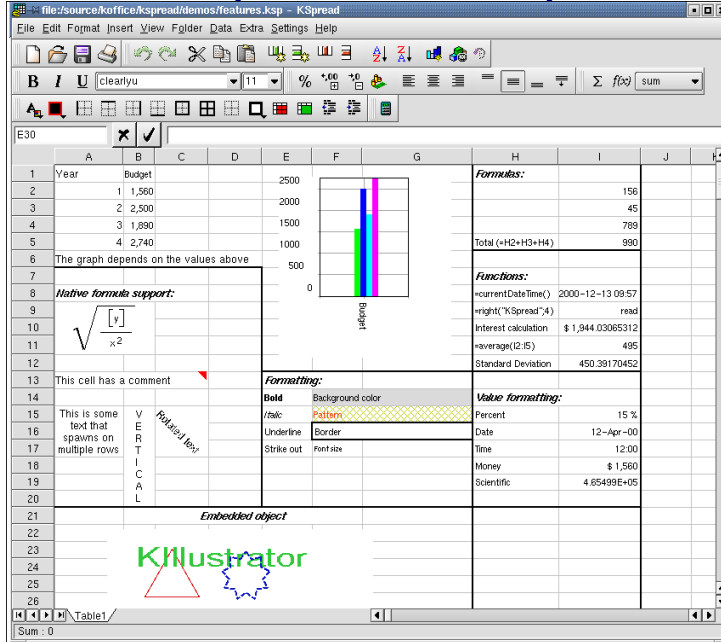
file:/source/koffice/kspread/demos/features.ksp - KSpread

File Edit Format Insert View Folder Data Extra Settings Help

B I U clearlyu 11 % sum

E30

| | A | B | C | D | E | F | G | H | I | J |
|---|---|---|---|---|---|---|---|---|---|---|
| 1 | Year | Budget | | | | | | Formulas: | | |
| 2 | 1 | 1,560 | | | | | | | 156 | |
| 3 | 2 | 2,500 | | | | | | | 45 | |
| 4 | 3 | 1,890 | | | | | | | 789 | |
| 5 | 4 | 2,740 | | | | | | Total (=H2+H3+H4) | 990 | |
| 6 | The graph depends on the values above | | | | | | | | | |
| 7 | | | | | | | | Functions: | | |
| 8 | Native formula support: | | | | | | | =currentDateTime() | 2000-12-13 09:57 | |
| 9 | | | | | | | | =right("KSpread";4) | read | |
| 10 | | | | | | | | Interest calculation | $ 1,944.03065312 | |
| 11 | | | | | | | | =average(I2:I5) | 495 | |
| 12 | | | | | | | | Standard Deviation | 450.39170452 | |
| 13 | This cell has a comment | | | | Formatting: | | | | | |
| 14 | | | | | Bold | Background color | | Value formatting: | | |
| 15 | This is some text that spawns on multiple rows | V E R T I C A L | Rotated text | | Italic | Pattern | | Percent | 15 % | |
| 16 | | | | | Underline | Border | | Date | 12-Apr-00 | |
| 17 | | | | | Strike out | Font size | | Time | 12:00 | |
| 18 | | | | | | | | Money | $ 1,560 | |
| 19 | | | | | | | | Scientific | 4.65499E+05 | |
| 20 | | | | | | | | | | |
| 21 | | | Embedded object | | | | | | | |

2500
2000
1500
1000
500
0
Budget

$\sqrt{\frac{[y]}{x^2}}$

KIllustrator

Table1

Sum : 0